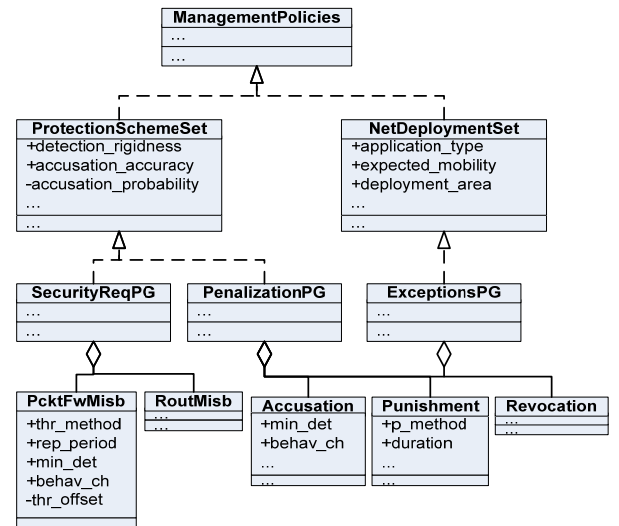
ManagementPolicies
...
...

ProtectionSchemeSet
+detection_rigidness
+accusation_accuracy
-accusation_probability
...
...

NetDeploymentSet
+application_type
+expected_mobility
+deployment_area
...
...

SecurityReqPG
...
...

PenalizationPG
...
...

ExceptionsPG
...
...

PcktFwMisb
+thr_method
+rep_period
+min_det
+behav_ch
-thr_offset

RoutMisb
...
...

Accusation
+min_det
+behav_ch
...
...

Punishment
+p_method
+duration
...
...

Revocation
...
...